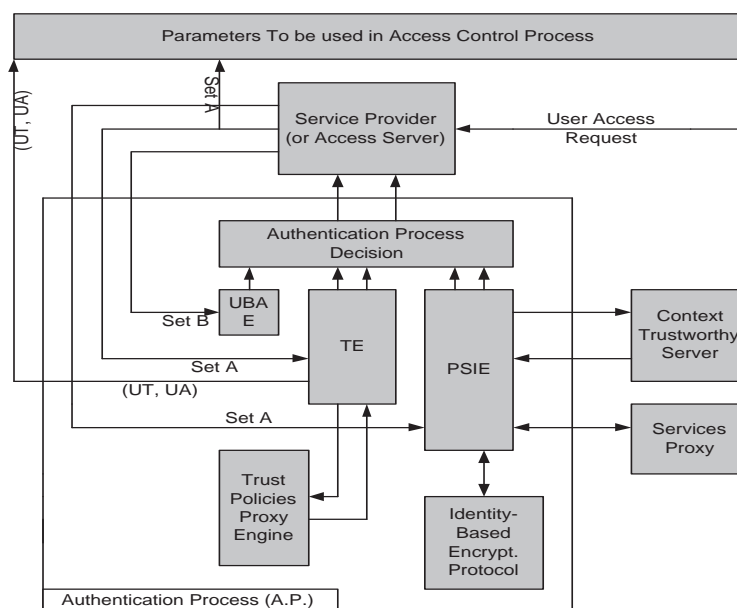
Parameters To be used in Access Control Process

(UT, UA)

Set A

Service Provider (or Access Server)

User Access Request

Authentication Process Decision

UBA E

Set B

TE

PSIE

Context Trustworthy Server

Set A

(UT, UA)

Set A

Services Proxy

Trust Policies Proxy Engine

Identity-Based Encrypt. Protocol

Authentication Process (A.P.)